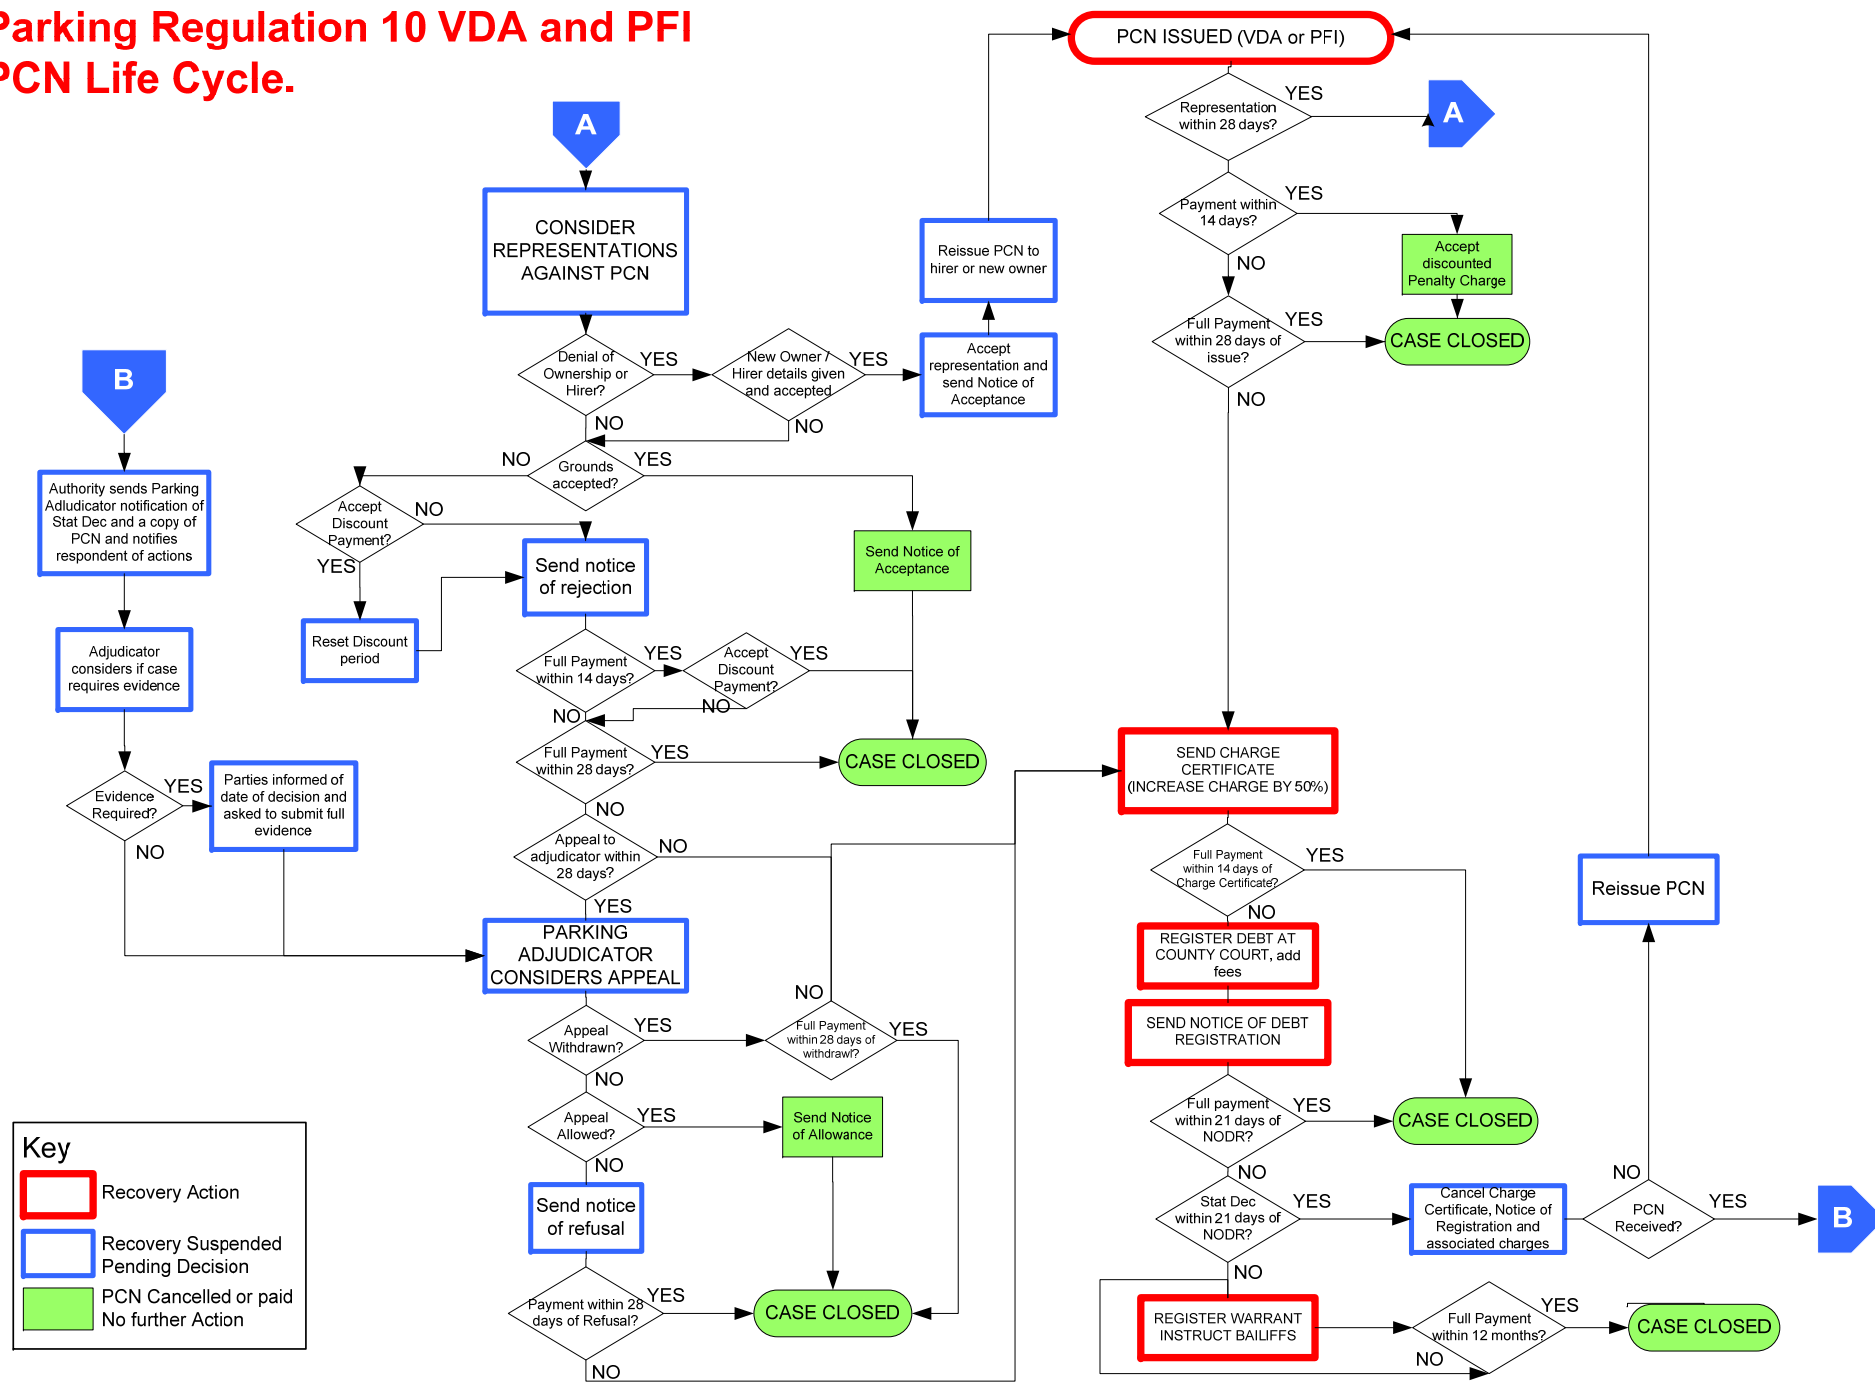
Parking Regulation 10 VDA and PFI
PCN Life Cycle.

PCN ISSUED (VDA or PFI)

Representation within 28 days?
YES
A

Payment within 14 days?
YES
NO
Accept discounted Penalty Charge

Full Payment within 28 days of issue?
YES
CASE CLOSED
NO

A

CONSIDER REPRESENTATIONS AGAINST PCN

Denial of Ownership or Hirer?
YES
New Owner / Hirer details given and accepted
YES
Accept representation and send Notice of Acceptance
Reissue PCN to hirer or new owner
NO
NO

NO
Grounds accepted?
YES

Accept Discount Payment?
NO
YES
Reset Discount period

Send notice of rejection
Send Notice of Acceptance

Full Payment within 14 days?
YES
Accept Discount Payment?
YES
NO
NO

Full Payment within 28 days?
YES
CASE CLOSED
NO

Appeal to adjudicator within 28 days?
NO
YES

PARKING ADJUDICATOR CONSIDERS APPEAL

B

Authority sends Parking Adludicator notification of Stat Dec and a copy of PCN and notifies respondent of actions

Adjudicator considers if case requires evidence

Evidence Required?
YES
Parties informed of date of decision and asked to submit full evidence
NO

SEND CHARGE CERTIFICATE (INCREASE CHARGE BY 50%)

Full Payment within 14 days of Charge Certificate?
YES
NO

REGISTER DEBT AT COUNTY COURT, add fees

SEND NOTICE OF DEBT REGISTRATION

Reissue PCN

Appeal Withdrawn?
YES
NO
Full Payment within 28 days of withdrawl?
YES
NO

Appeal Allowed?
YES
Send Notice of Allowance
NO

Send notice of refusal

Payment within 28 days of Refusal?
YES
CASE CLOSED
NO

Full payment within 21 days of NODR?
YES
CASE CLOSED
NO

Stat Dec within 21 days of NODR?
YES
Cancel Charge Certificate, Notice of Registration and associated charges
PCN Received?
NO
YES
B
NO

REGISTER WARRANT INSTRUCT BAILIFFS
Full Payment within 12 months?
YES
CASE CLOSED
NO

Key
Recovery Action
Recovery Suspended Pending Decision
PCN Cancelled or paid No further Action